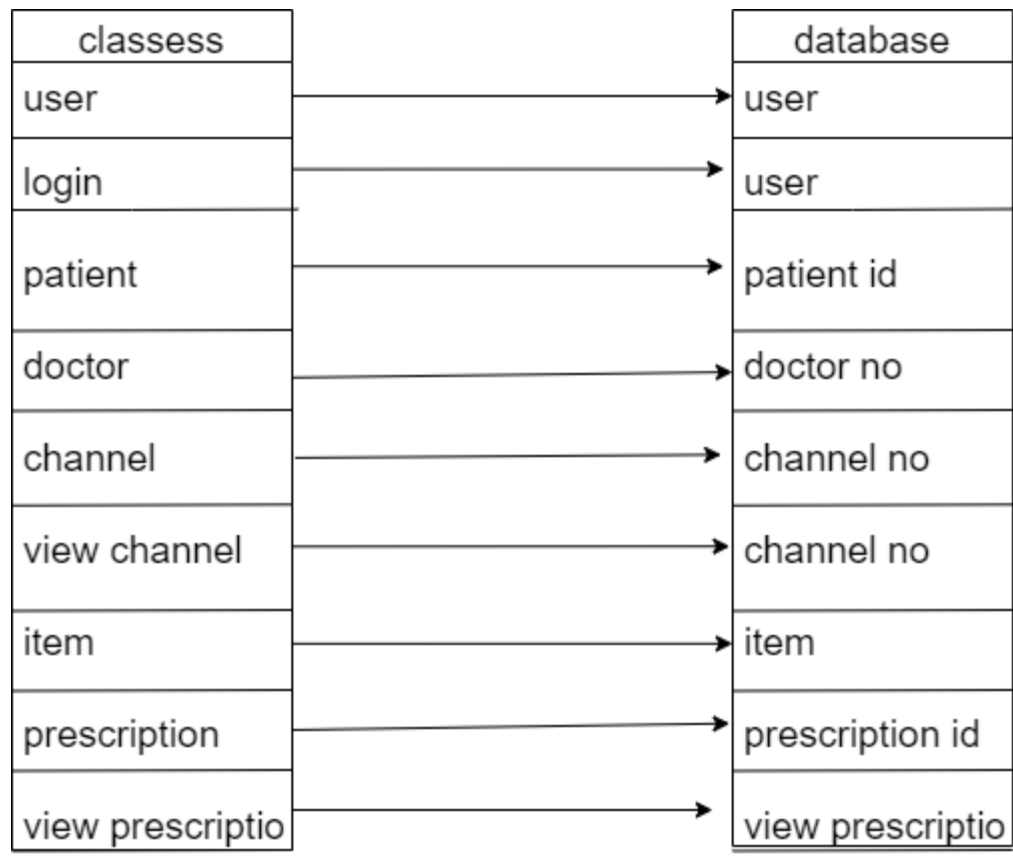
| classess | database |
|---|---|
| user | user |
| login | user |
| patient | patient id |
| doctor | doctor no |
| channel | channel no |
| view channel | channel no |
| item | item |
| prescription | prescription id |
| view prescriptio | view prescriptio |